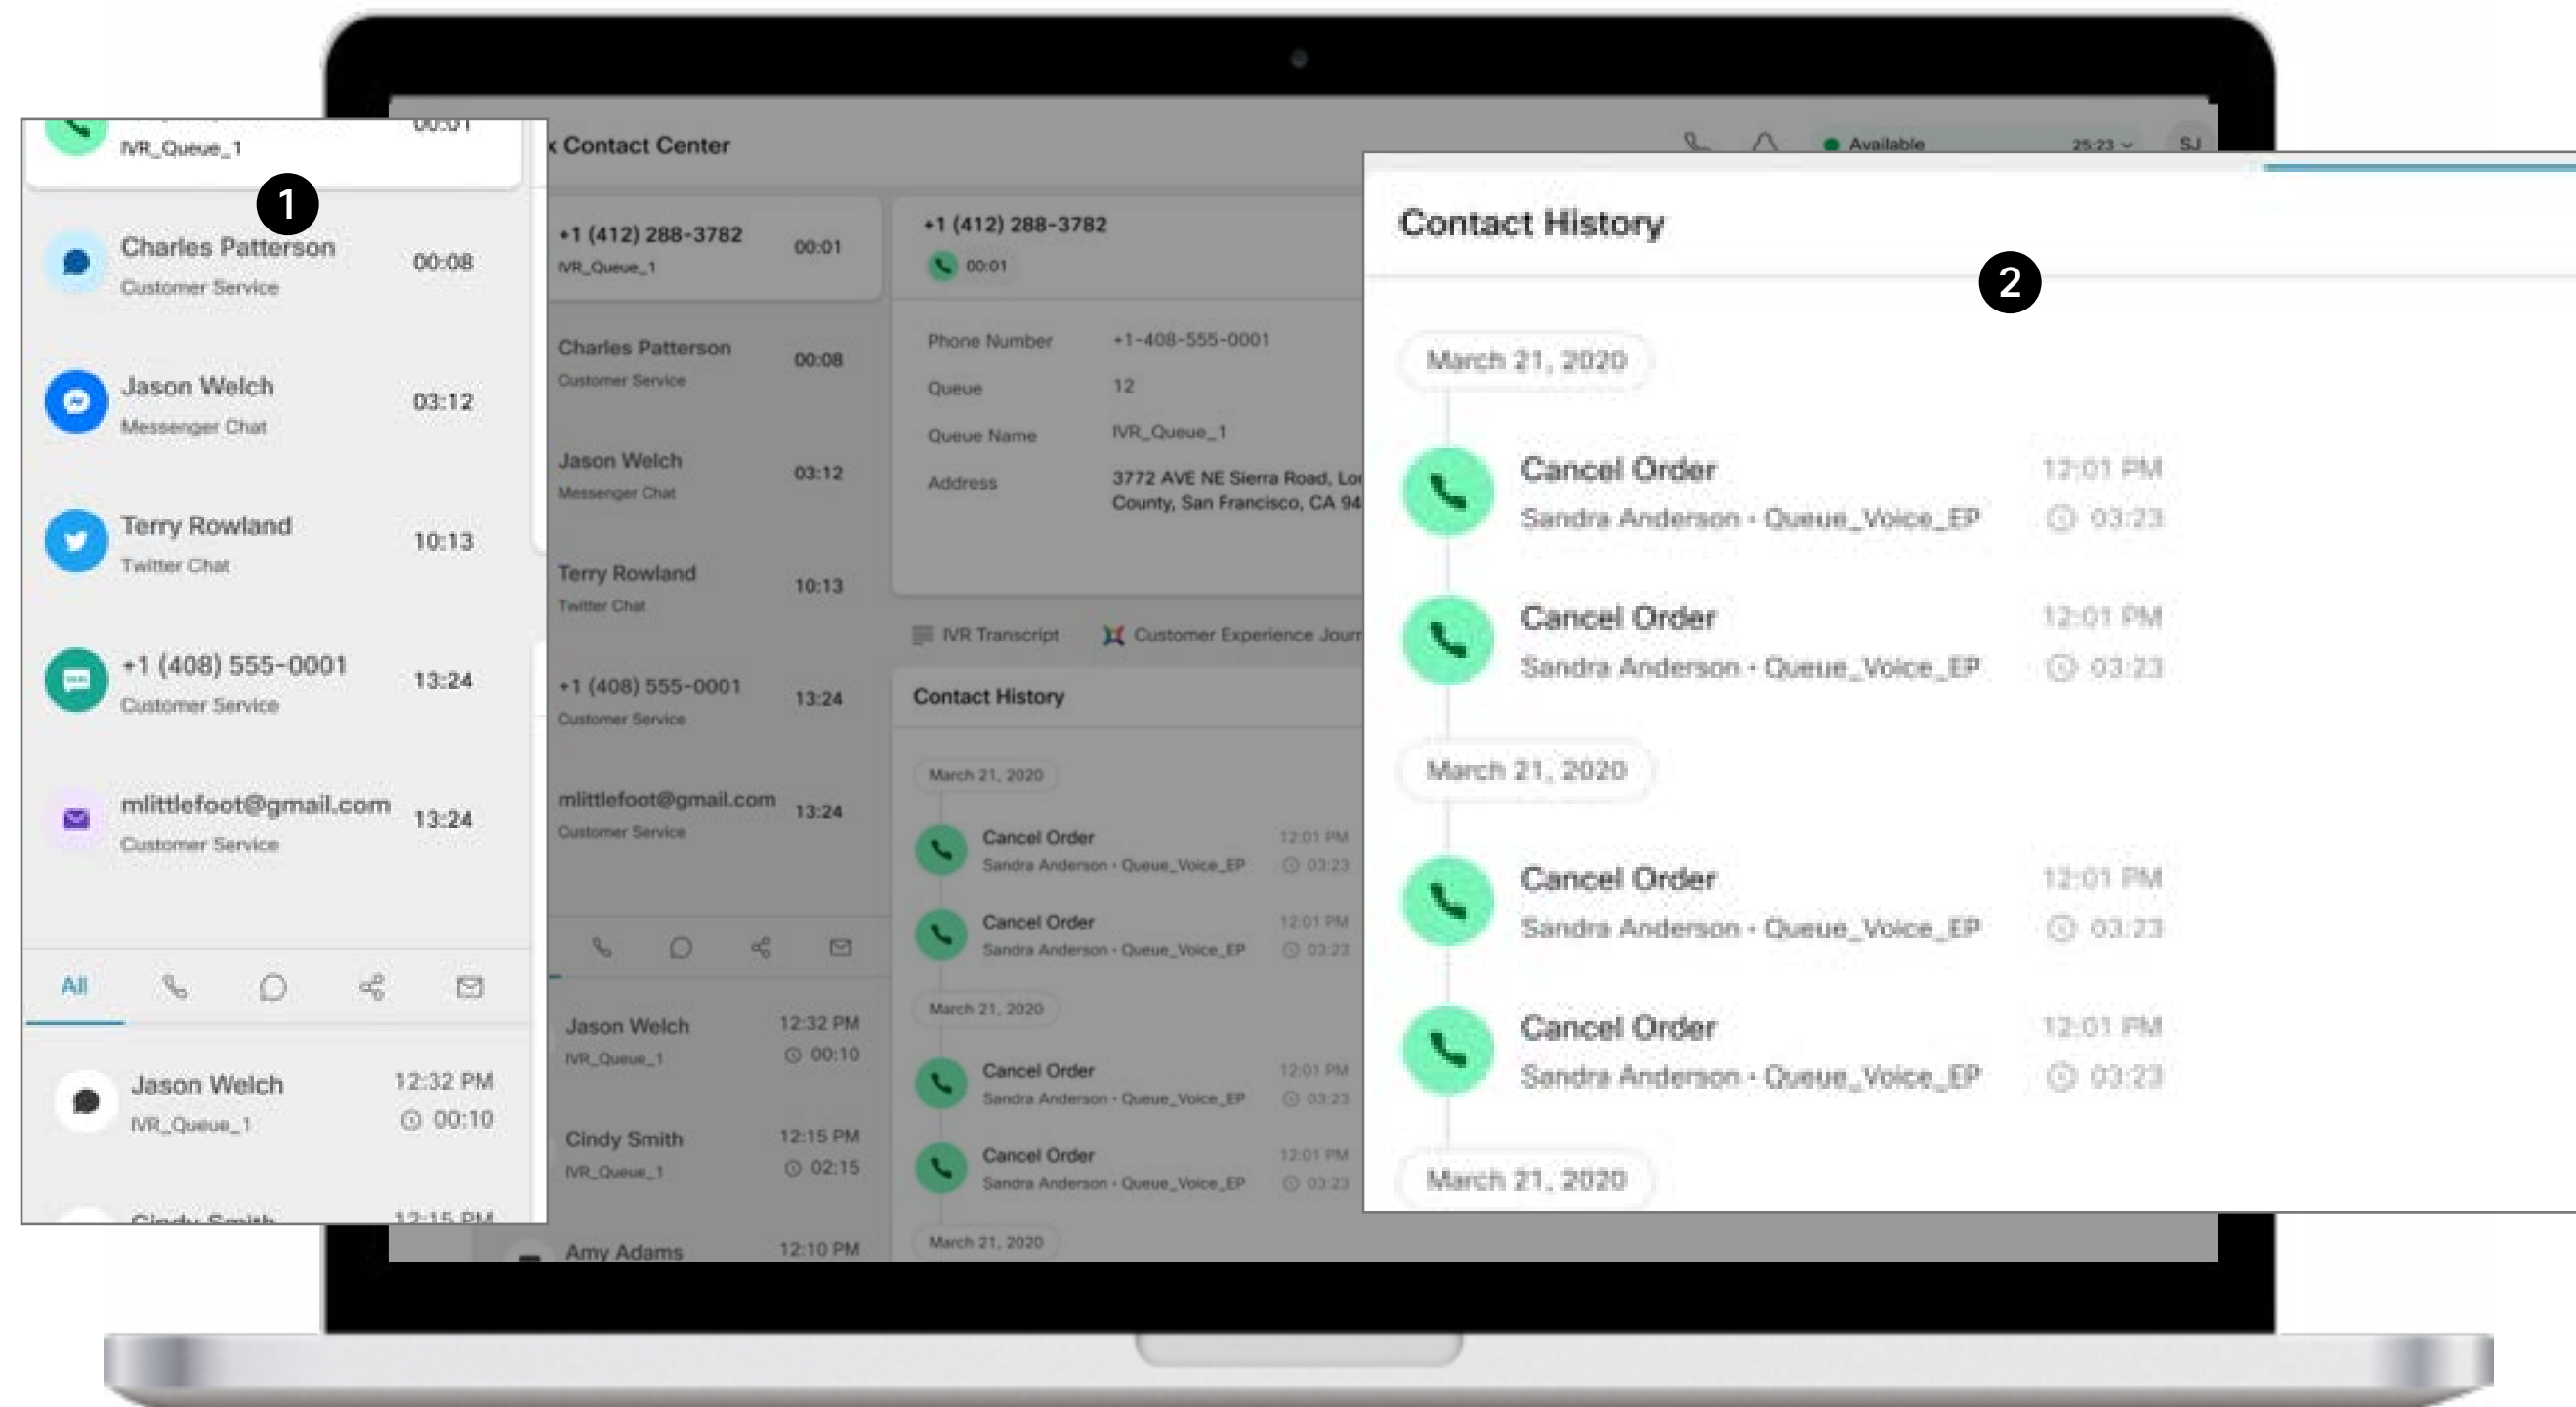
00:01
IVR_Queue_1

1

Charles Patterson
Customer Service
00:08

Jason Welch
Messenger Chat
03:12

Terry Rowland
Twitter Chat
10:13

+1 (408) 555-0001
Customer Service
13:24

mlittlefoot@gmail.com
Customer Service
13:24

All

Jason Welch
IVR_Queue_1
12:32 PM
00:10

Cindy Smith
12:15 PM

x Contact Center

Available
25:23
SJ

+1 (412) 288-3782
IVR_Queue_1
00:01

Charles Patterson
Customer Service
00:08

Jason Welch
Messenger Chat
03:12

Terry Rowland
Twitter Chat
10:13

+1 (408) 555-0001
Customer Service
13:24

mlittlefoot@gmail.com
Customer Service
13:24

Jason Welch
IVR_Queue_1
12:32 PM
00:10

Cindy Smith
IVR_Queue_1
12:15 PM
02:15

Amy Adams
12:10 PM

+1 (412) 288-3782
00:01

Phone Number +1-408-555-0001
Queue 12
Queue Name IVR_Queue_1
Address 3772 AVE NE Sierra Road, Lo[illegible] County, San Francisco, CA 94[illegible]

IVR Transcript
Customer Experience Jour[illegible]

Contact History

March 21, 2020
Cancel Order
Sandra Anderson • Queue_Voice_EP
12:01 PM
03:23
Cancel Order
Sandra Anderson • Queue_Voice_EP
12:01 PM
03:23
March 21, 2020
Cancel Order
Sandra Anderson • Queue_Voice_EP
12:01 PM
03:23
Cancel Order
Sandra Anderson • Queue_Voice_EP
12:01 PM
03:23
March 21, 2020

Contact History

2

March 21, 2020

Cancel Order
Sandra Anderson • Queue_Voice_EP
12:01 PM
03:23

Cancel Order
Sandra Anderson • Queue_Voice_EP
12:01 PM
03:23

March 21, 2020

Cancel Order
Sandra Anderson • Queue_Voice_EP
12:01 PM
03:23

Cancel Order
Sandra Anderson • Queue_Voice_EP
12:01 PM
03:23

March 21, 2020